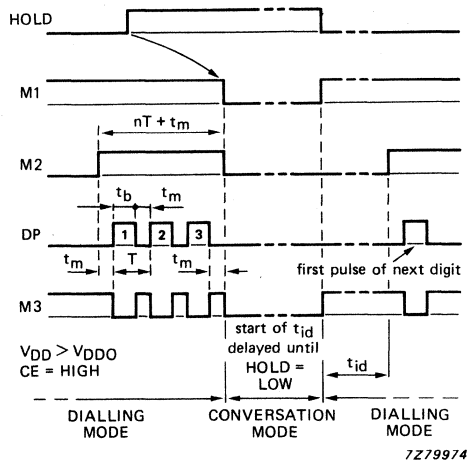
HOLD

M1

M2

DP

M3

$nT + t_m$

$t_b$

$t_m$

1

2

3

$t_m$

$T$

$t_m$

first pulse of next digit

start of $t_{id}$ delayed until HOLD = LOW

$V_{DD} > V_{DDO}$
CE = HIGH

$t_{id}$

DIALLING MODE

CONVERSATION MODE

DIALLING MODE

7Z79974